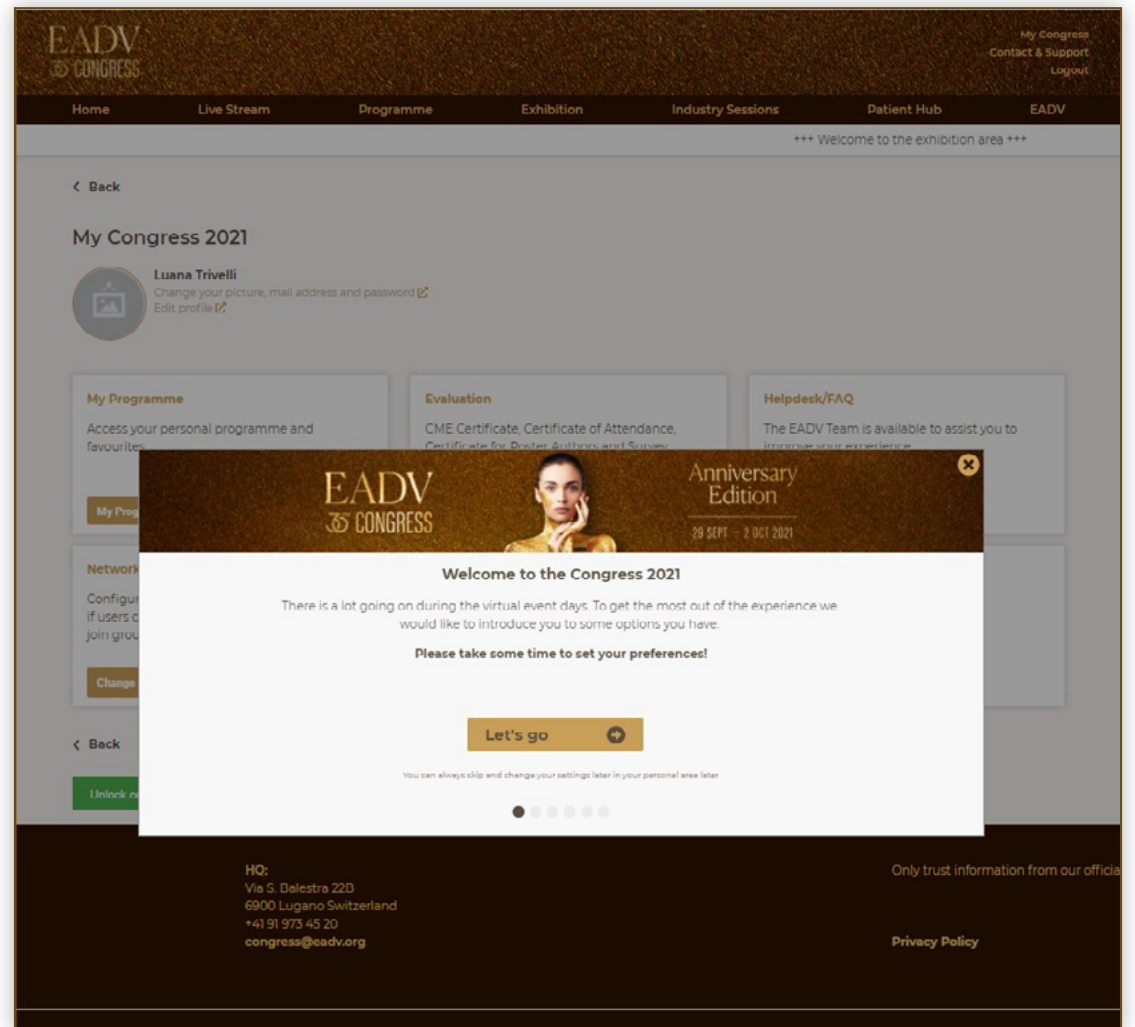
EADV
30 CONGRESS

My Congress
Contact & Support
Logout

Home
Live Stream
Programme
Exhibition
Industry Sessions
Patient Hub
EADV

+++ Welcome to the exhibition area +++

< Back

My Congress 2021

Luana Trivelli
Change your picture, mail address and password
Edit profile

My Programme
Access your personal programme and favourites

My Prog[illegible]

Evaluation
CME Certificate, Certificate of Attendance, Certificate for Poster Authors and Survey

Helpdesk/FAQ
The EADV Team is available to assist you to improve your experience

Network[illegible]
Configur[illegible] if users c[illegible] join grou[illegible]

Change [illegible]

< Back

Unlock co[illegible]

EADV
30 CONGRESS

Anniversary Edition
29 SEPT – 2 OCT 2021

Welcome to the Congress 2021

There is a lot going on during the virtual event days. To get the most out of the experience we would like to introduce you to some options you have.

Please take some time to set your preferences!

Let's go

You can always skip and change your settings later in your personal area later

HQ:
Via S. Balestra 22B
6900 Lugano Switzerland
+41 91 973 45 20
congress@eadv.org

Only trust information from our officia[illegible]

Privacy Policy